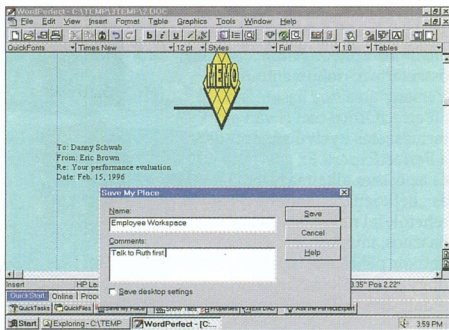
WordPerfect - C:\TEMP\UTEMP\2.DOC
File Edit View Insert Format Table Graphics Tools Window Help
QuickFonts Times New 12 pt Styles Full 1.0 Tables

HERO

To: Danny Schwab
From: Eric Brown
Re: Your performance evaluation
Date: Feb. 15, 1996

Save My Place
Name:
Employee Workspace
Save
Cancel
Comments:
Talk to Ruth first
Help
Save desktop settings

Insert HP La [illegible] 3.35" Pos 2.22"
QuickStart Online Proo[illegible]
QuickTasks QuickFiles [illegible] Show Tabs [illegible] Ask the PerfectExpert
Start Exploring - C:\TEMP WordPerfect - [C:...
3:59 PM